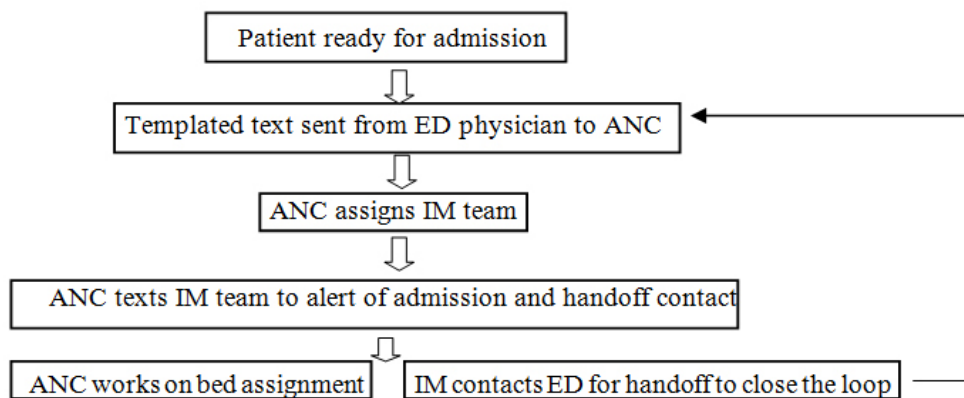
Patient ready for admission

Templated text sent from ED physician to ANC

ANC assigns IM team

ANC texts IM team to alert of admission and handoff contact

ANC works on bed assignment

IM contacts ED for handoff to close the loop